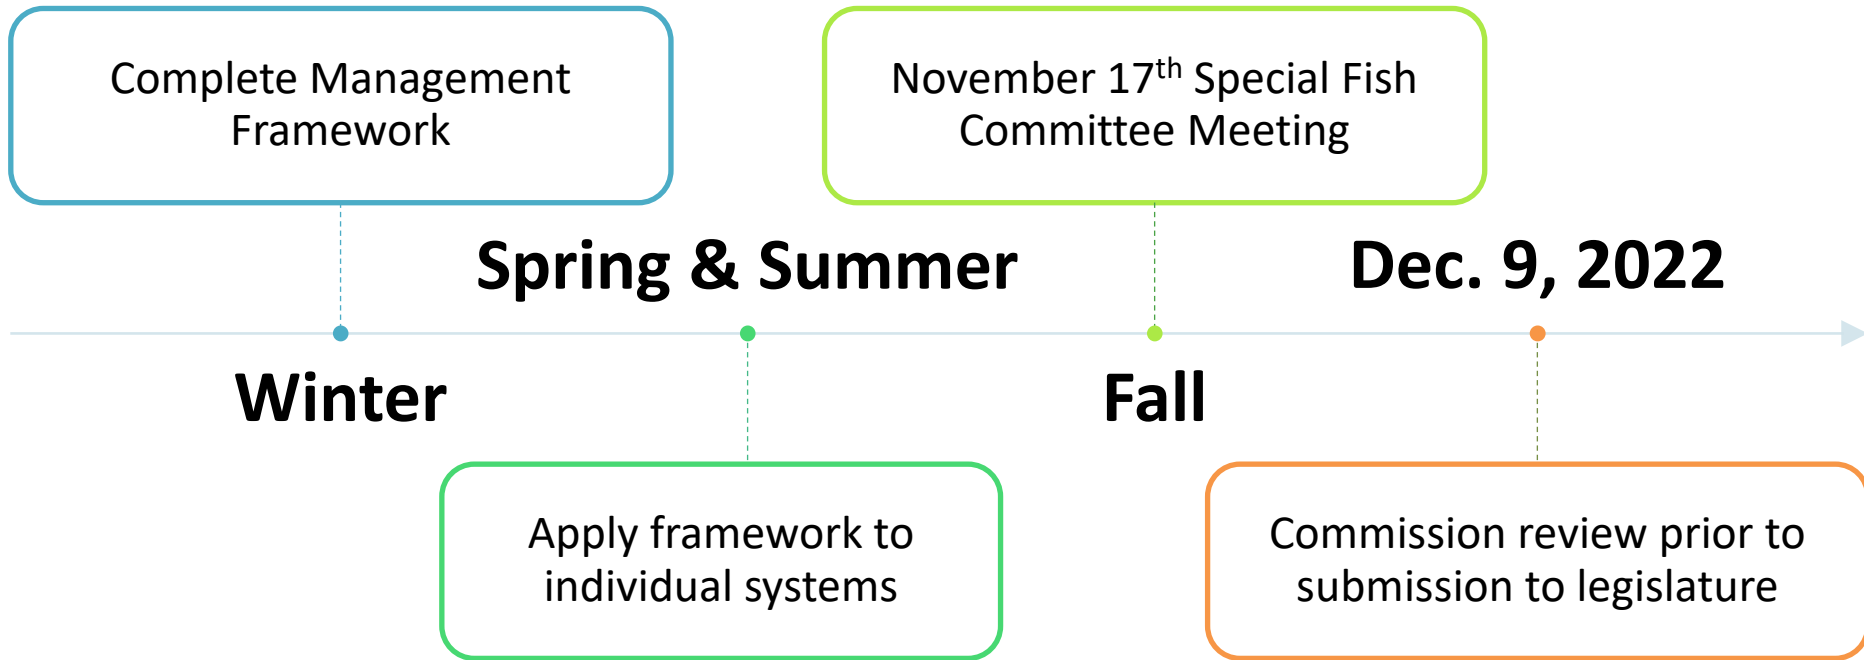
Complete Management Framework

November 17$^{th}$ Special Fish Committee Meeting

Spring & Summer

Dec. 9, 2022

Winter

Fall

Apply framework to individual systems

Commission review prior to submission to legislature